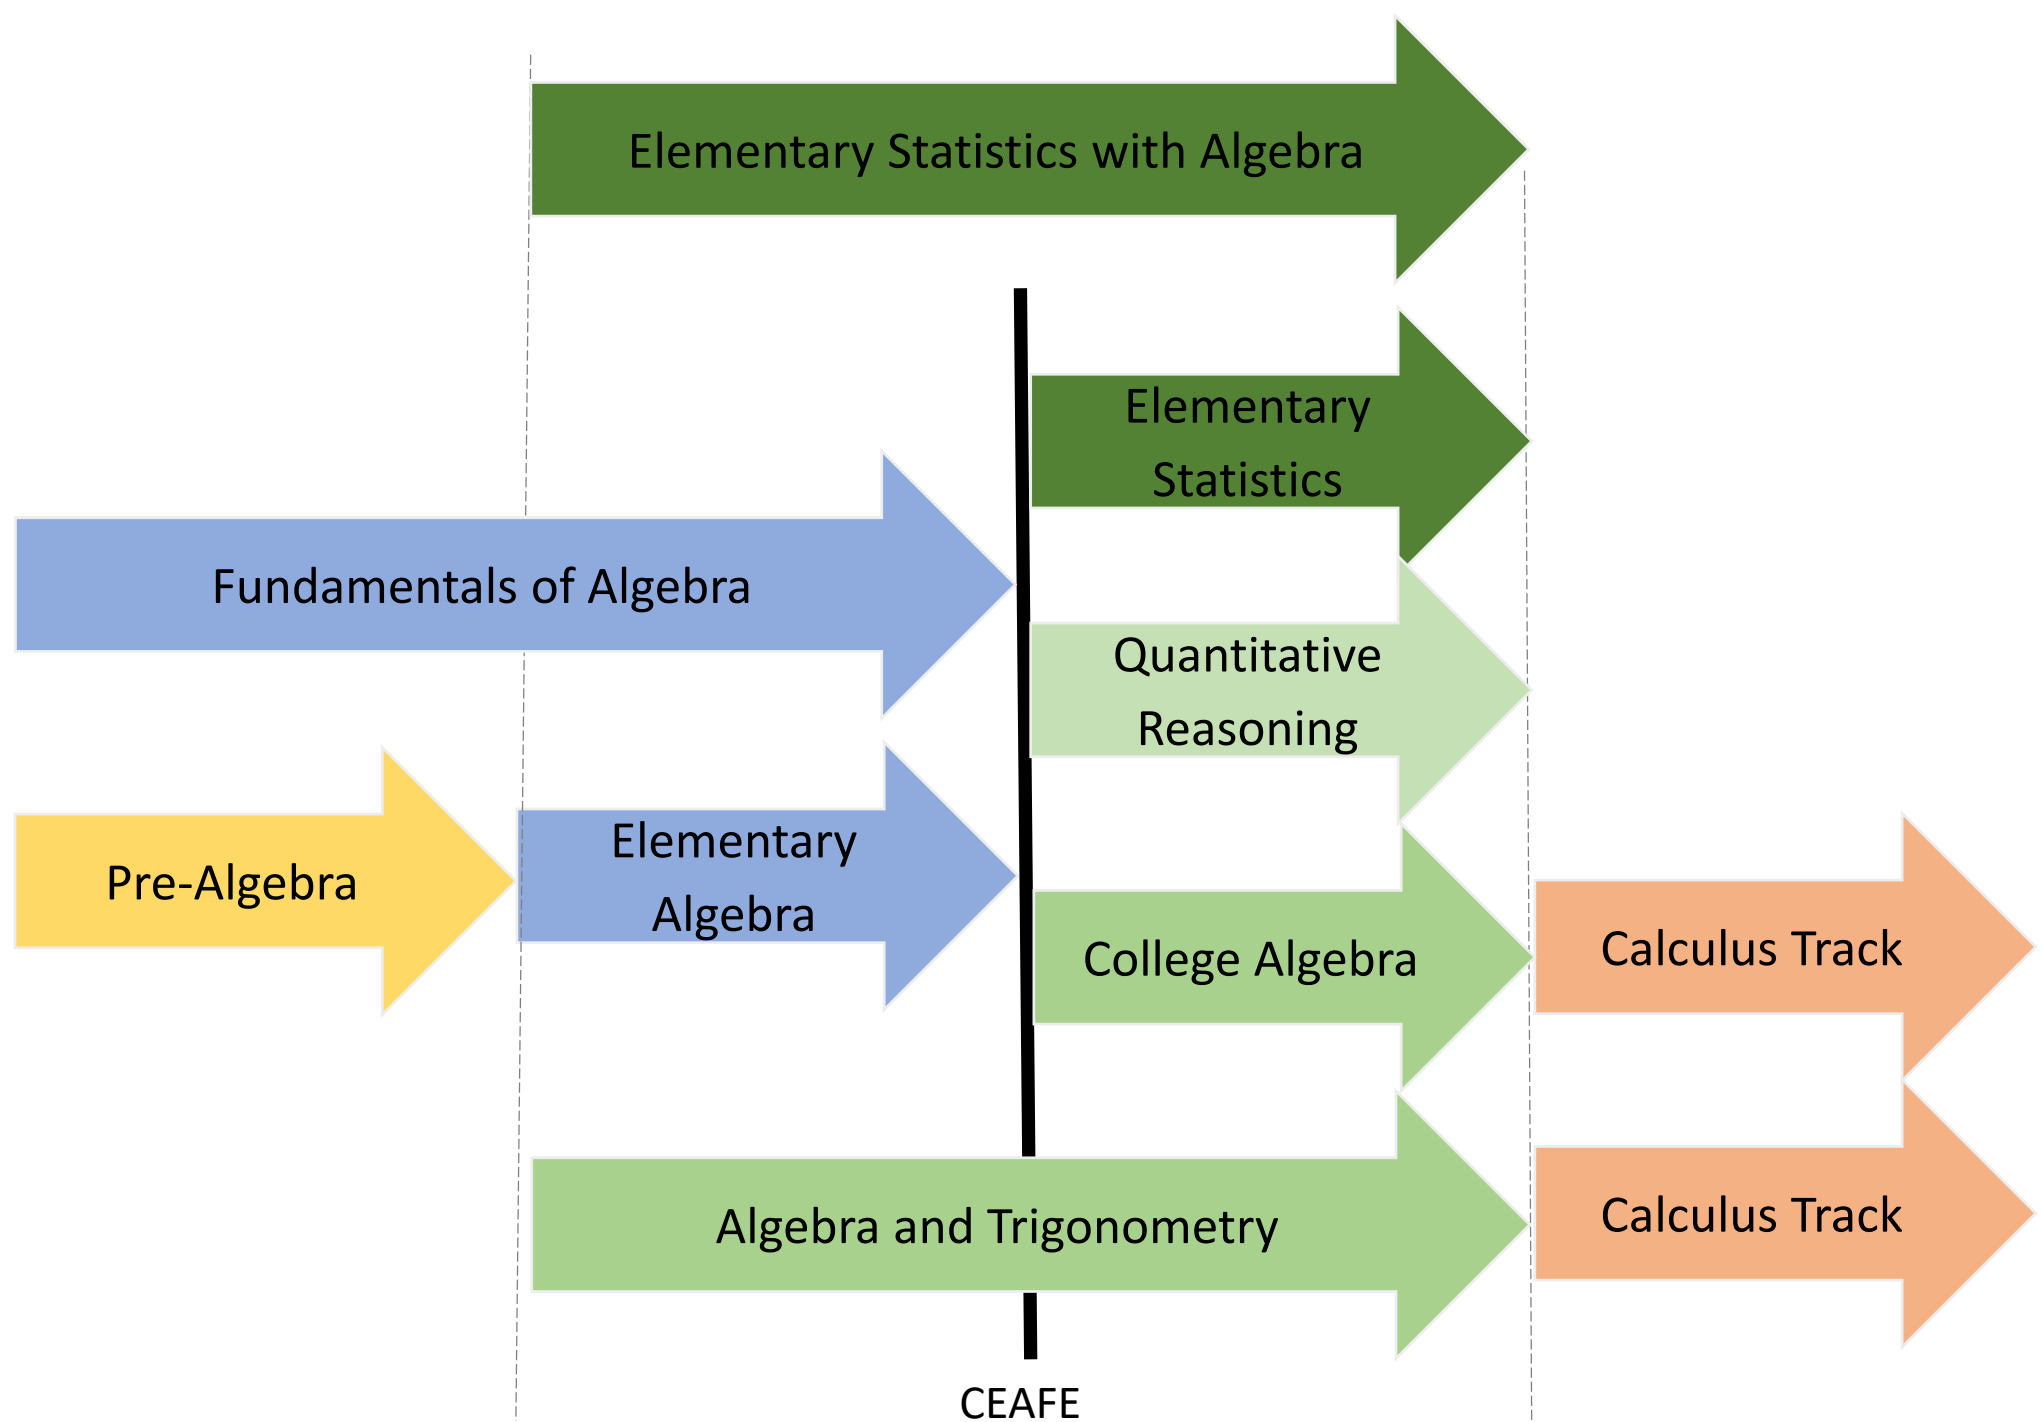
Elementary Statistics with Algebra

Elementary Statistics

Fundamentals of Algebra

Quantitative Reasoning

Pre-Algebra

Elementary Algebra

College Algebra

Calculus Track

Algebra and Trigonometry

Calculus Track

CEAFE